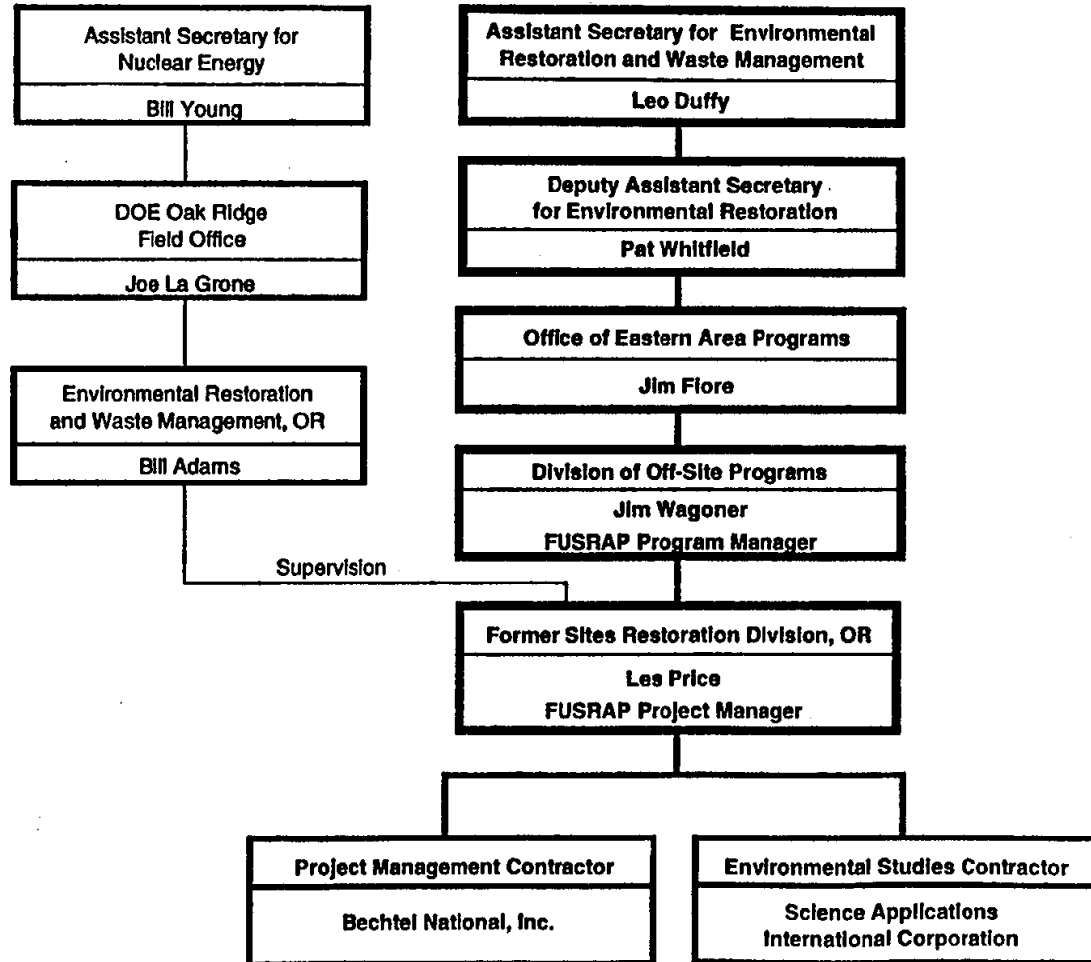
Assistant Secretary for Nuclear Energy

Bill Young

DOE Oak Ridge Field Office

Joe La Grone

Environmental Restoration and Waste Management, OR

Bill Adams

Supervision

Assistant Secretary for Environmental Restoration and Waste Management

Leo Duffy

Deputy Assistant Secretary for Environmental Restoration

Pat Whitfield

Office of Eastern Area Programs

Jim Fiore

Division of Off-Site Programs

Jim Wagoner

FUSRAP Program Manager

Former Sites Restoration Division, OR

Les Price

FUSRAP Project Manager

Project Management Contractor

Bechtel National, Inc.

Environmental Studies Contractor

Science Applications International Corporation